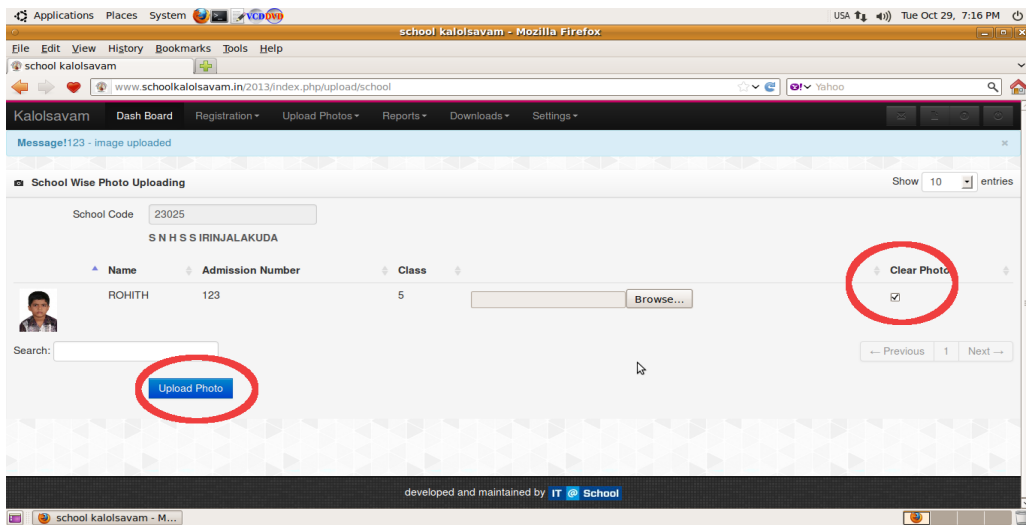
Applications Places System VCD DVD

USA Tue Oct 29, 7:16 PM

school kalolsavam - Mozilla Firefox

File Edit View History Bookmarks Tools Help

school kalolsavam

www.schoolkalolsavam.in/2013/index.php/upload/school

Yahoo

Kalolsavam Dash Board Registration Upload Photos Reports Downloads Settings

Message!123 - image uploaded

×

School Wise Photo Uploading

Show 10 entries

School Code 23025

S N H S S IRINJALAKUDA

| Name | Admission Number | Class | | Clear Photo |
|---|---|---|---|---|
| ROHITH | 123 | 5 | Browse... | ☑ |

Search:

← Previous 1 Next →

Upload Photo

developed and maintained by IT @ School

school kalolsavam - M...